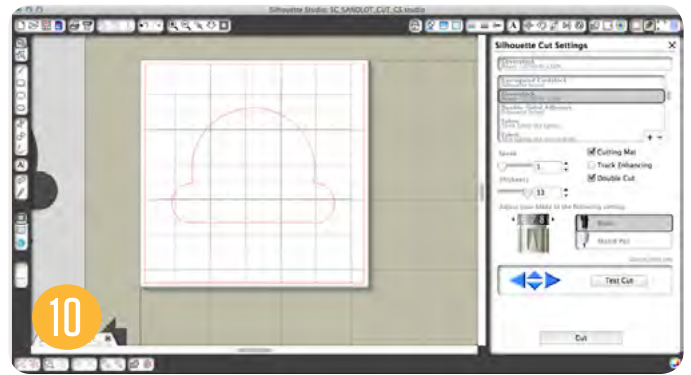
Silhouette Studio: SC_SANDLOT_CUT_CS.studio

Silhouette Cut Settings

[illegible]
Corrugated Cardstock
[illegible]
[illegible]
Double-Sided Adhesive
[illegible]
Fabric
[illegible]
Speed
5
Thickness
13
Cutting Mat
Track Enhancing
Double Cut
Adjust your blade to the following setting:
Test Cut
Cut
10